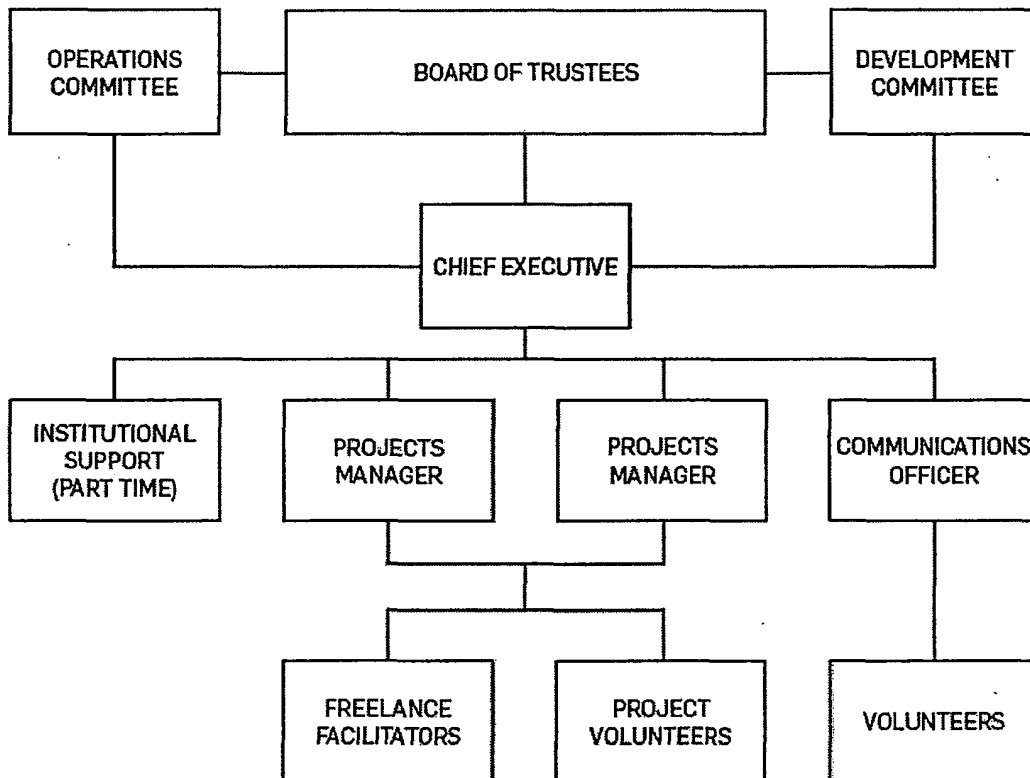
OPERATIONS COMMITTEE

BOARD OF TRUSTEES

DEVELOPMENT COMMITTEE

CHIEF EXECUTIVE

INSTITUTIONAL SUPPORT (PART TIME)

PROJECTS MANAGER

PROJECTS MANAGER

COMMUNICATIONS OFFICER

FREELANCE FACILITATORS

PROJECT VOLUNTEERS

VOLUNTEERS